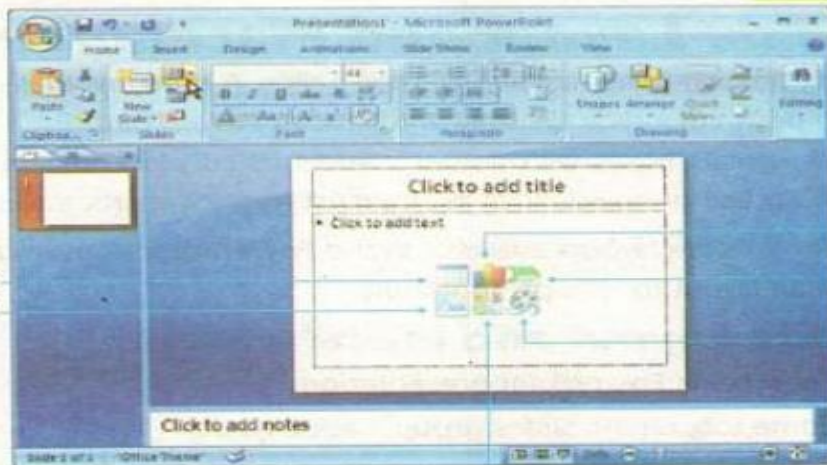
Presentation1 - Microsoft PowerPoint

Home Insert Design Animations Slide Show Review View

Paste New Slide Shapes Arrange Quick Styles Editing

Clipboard Slides Font Paragraph Drawing

44

Click to add title

• Click to add text

Click to add notes

Slide 1 of 1 "Office Theme"